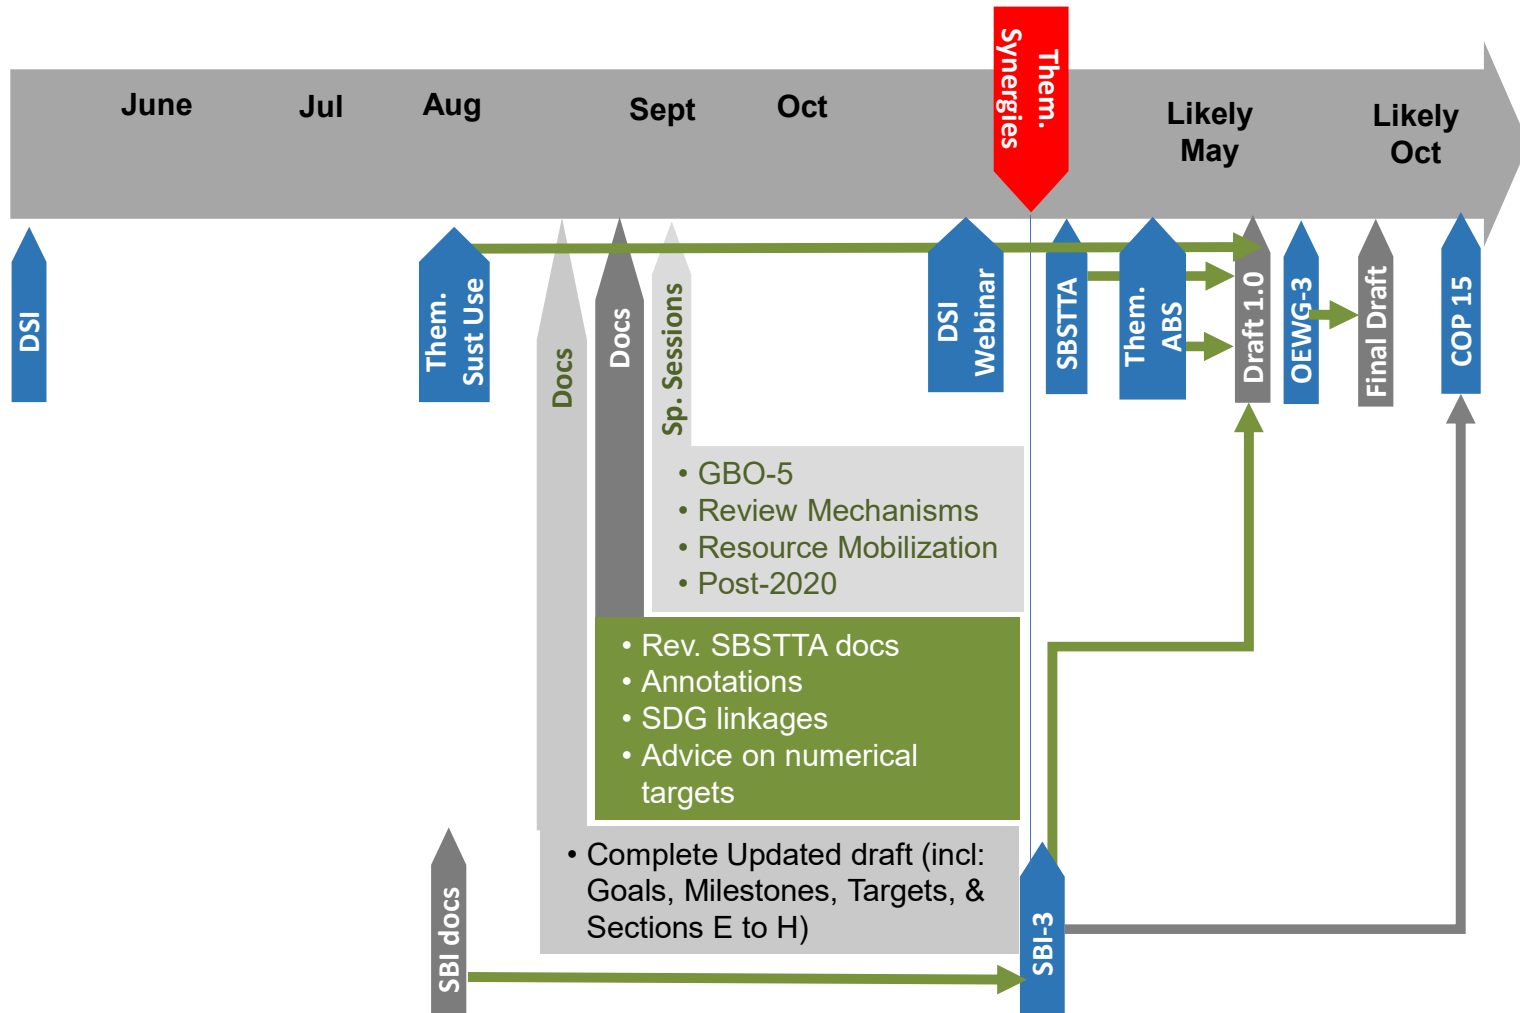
June Jul Aug Sept Oct

Them. Synergies

Likely May

Likely Oct

DSI

Them. Sust Use

Docs

Docs

Sp. Sessions

DSI Webinar

SBSTTA

Them. ABS

Draft 1.0

OEWG-3

Final Draft

COP 15

• GBO-5
• Review Mechanisms
• Resource Mobilization
• Post-2020

• Rev. SBSTTA docs
• Annotations
• SDG linkages
• Advice on numerical targets

• Complete Updated draft (incl: Goals, Milestones, Targets, & Sections E to H)

SBI docs

SBI-3